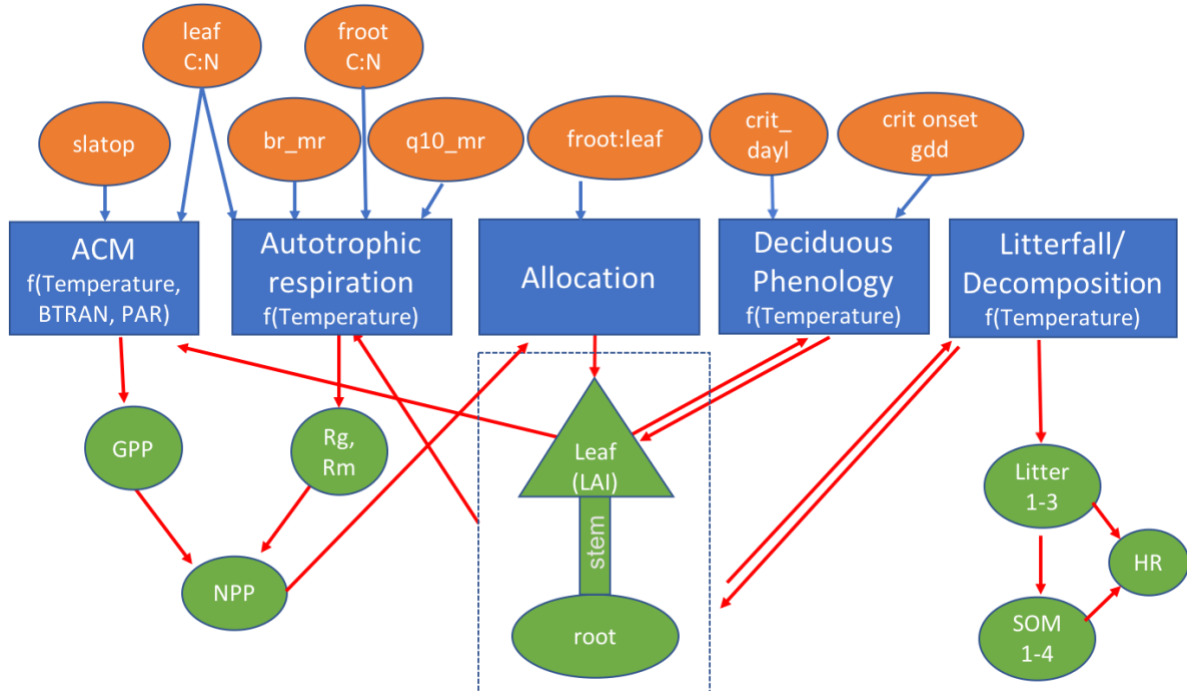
leaf
C:N

froot
C:N

slatop

br_mr

q10_mr

froot:leaf

crit_
dayl

crit onset
gdd

ACM
f(Temperature, BTRAN, PAR)

Autotrophic respiration
f(Temperature)

Allocation

Deciduous Phenology
f(Temperature)

Litterfall/ Decomposition
f(Temperature)

GPP

Rg,
Rm

NPP

Leaf
(LAI)

stem

root

Litter
1-3

HR

SOM
1-4